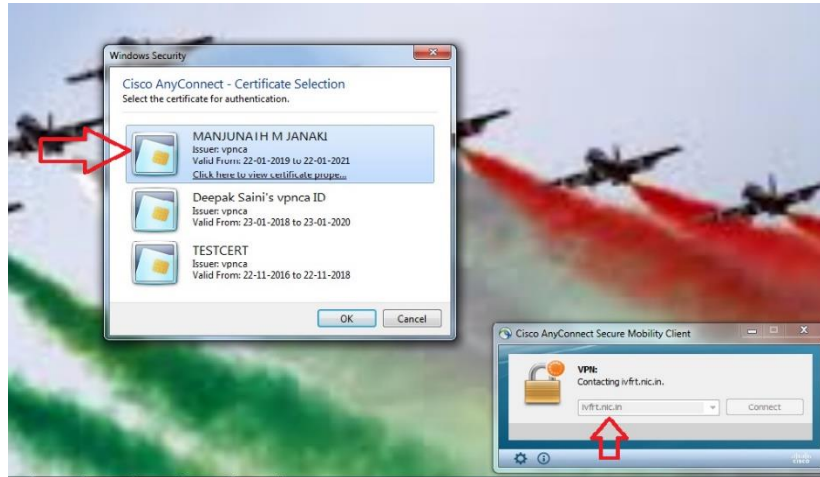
Windows Security

Cisco AnyConnect - Certificate Selection
Select the certificate for authentication.

MANJUNATH M JANAKI
Issuer: vpnca
Valid From: 22-01-2019 to 22-01-2021
Click here to view certificate prope...

Deepak Saini's vpnca ID
Issuer: vpnca
Valid From: 23-01-2018 to 23-01-2020

TESTCERT
Issuer: vpnca
Valid From: 22-11-2016 to 22-11-2018

OK Cancel

Cisco AnyConnect Secure Mobility Client

VPN:
Contacting ivfrt.nic.in.

ivfrt.nic.in

Connect

cisco